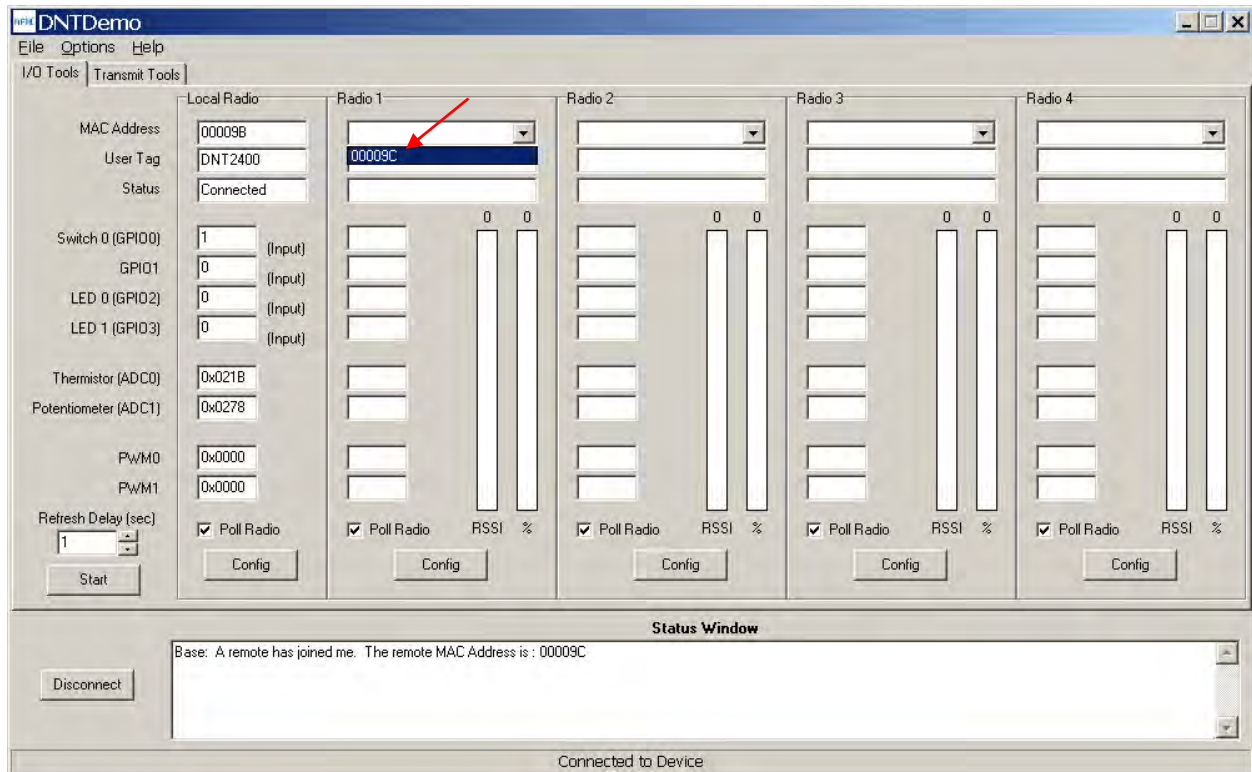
DNTDemo

File Options Help

I/O Tools | Transmit Tools

Local Radio

MAC Address 00009B
User Tag DNT2400
Status Connected

Switch 0 (GPIO0) 1 (Input)
GPIO1 0 (Input)
LED 0 (GPIO2) 0 (Input)
LED 1 (GPIO3) 0 (Input)

Thermistor (ADC0) 0x021B
Potentiometer (ADC1) 0x0278

PWM0 0x0000
PWM1 0x0000

Refresh Delay (sec) 1

Start

Poll Radio

Config

Radio 1

00009C

0 0

Poll Radio RSSI %

Config

Radio 2

0 0

Poll Radio RSSI %

Config

Radio 3

0 0

Poll Radio RSSI %

Config

Radio 4

0 0

Poll Radio RSSI %

Config

Status Window

Disconnect

Base: A remote has joined me. The remote MAC Address is : 00009C

Connected to Device